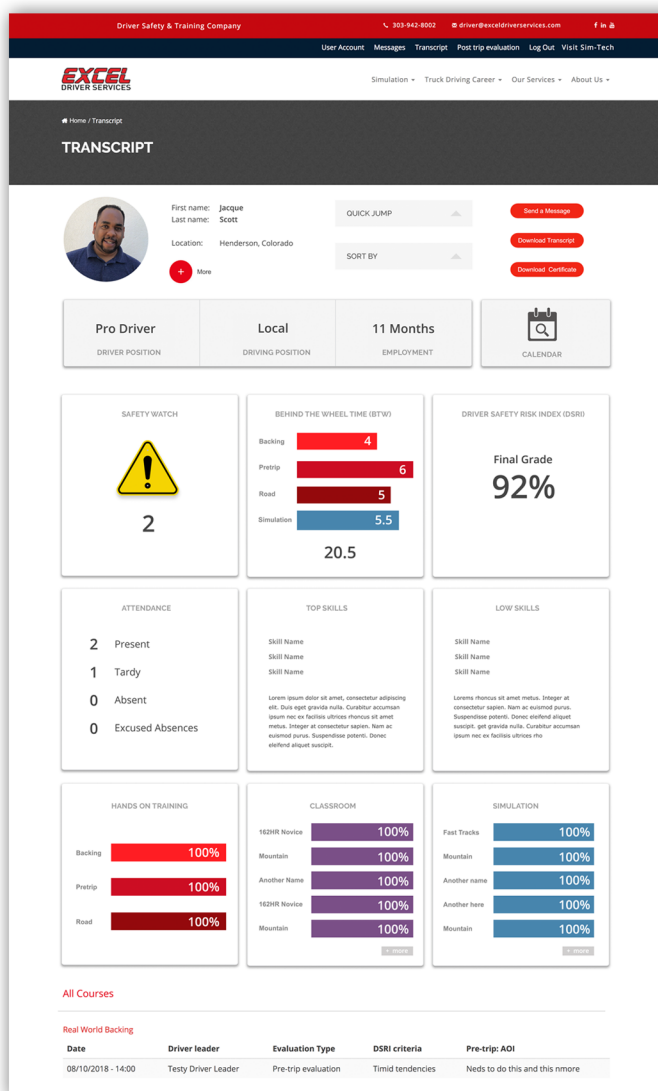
Driver Safety & Training Company 303-942-8002 driver@exceldriverservices.com

User Account Messages Transcript Post trip evaluation Log Out Visit Sim-Tech

EXCEL DRIVER SERVICES

Simulation ▾ Truck Driving Career ▾ Our Services ▾ About Us ▾

Home / Transcript

TRANSCRIPT

First name: Jacque
Last name: Scott

Location: Henderson, Colorado

+ More

QUICK JUMP

SORT BY

Send a Message

Download Transcript

Download Certificate

Pro Driver
DRIVER POSITION

Local
DRIVING POSITION

11 Months
EMPLOYMENT

CALENDAR

SAFETY WATCH

2

BEHIND THE WHEEL TIME (BTW)

Backing 4
Pretrip 6
Road 5
Simulation 5.5

20.5

DRIVER SAFETY RISK INDEX (DSRI)

Final Grade
92%

ATTENDANCE

2 Present
1 Tardy
0 Absent
0 Excused Absences

TOP SKILLS

Skill Name
Skill Name
Skill Name

Lorem ipsum dolor sit amet, consectetur adipiscing elit. Duis eget gravida nulla. Curabitur accumsan ipsum nec ex facilisis ultrices rhoncus sit amet metus. Integer at consectetur sapien. Nam ac euismod purus. Suspendisse potenti. Donec eleifend aliquet suscipit.

LOW SKILLS

Skill Name
Skill Name
Skill Name

Lorems rhoncus sit amet metus. Integer at consectetur sapien. Nam ac euismod purus. Suspendisse potenti. Donec eleifend aliquet suscipit. get gravida nulla. Curabitur accumsan ipsum nec ex facilisis ultrices rho

HANDS ON TRAINING

Backing 100%
Pretrip 100%
Road 100%

CLASSROOM

162HR Novice 100%
Mountain 100%
Another Name 100%
162HR Novice 100%
Mountain 100%

+ more

SIMULATION

Fast Tracks 100%
Mountain 100%
Another name 100%
Another here 100%
Mountain 100%

+ more

All Courses

Real World Backing

| Date | Driver leader | Evaluation Type | DSRI criteria | Pre-trip: AOI |
|---|---|---|---|---|
| 08/10/2018 - 14:00 | Testy Driver Leader | Pre-trip evaluation | Timid tendencies | Neds to do this and this nmore |